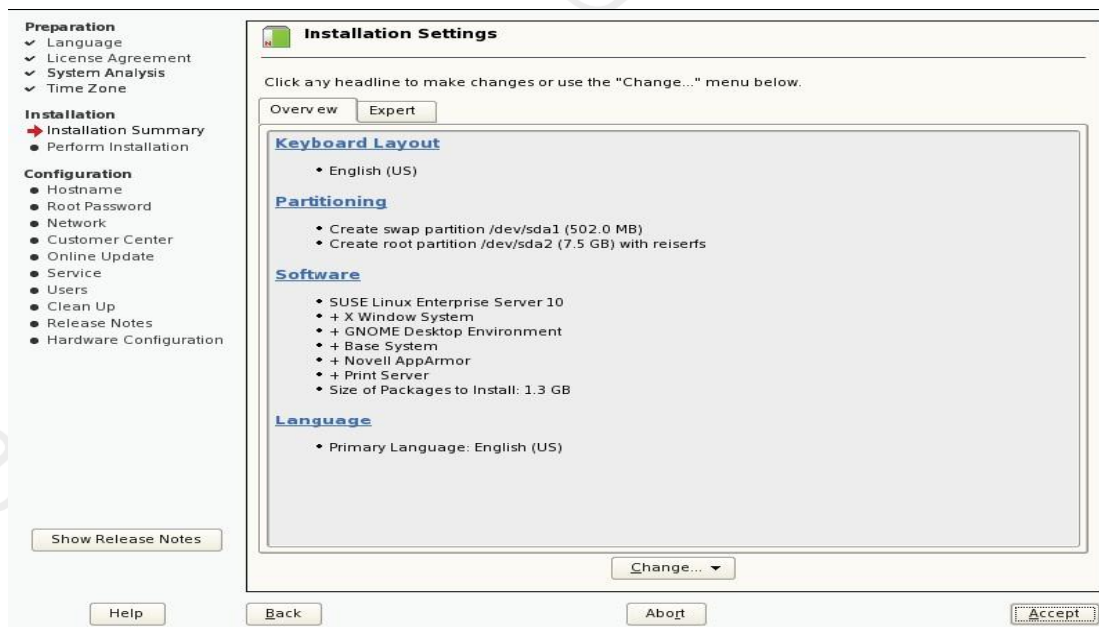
Preparation
✓ Language
✓ License Agreement
✓ System Analysis
✓ Time Zone

Installation
→ Installation Summary
• Perform Installation

Configuration
• Hostname
• Root Password
• Network
• Customer Center
• Online Update
• Service
• Users
• Clean Up
• Release Notes
• Hardware Configuration

Show Release Notes

Installation Settings

Click any headline to make changes or use the "Change..." menu below.

Overview | Expert

Keyboard Layout

• English (US)

Partitioning

• Create swap partition /dev/sda1 (502.0 MB)
• Create root partition /dev/sda2 (7.5 GB) with reiserfs

Software

• SUSE Linux Enterprise Server 10
• + X Window System
• + GNOME Desktop Environment
• + Base System
• + Novell AppArmor
• + Print Server
• Size of Packages to Install: 1.3 GB

Language

• Primary Language: English (US)

Change... ▾

Help
Back
Abort
Accept